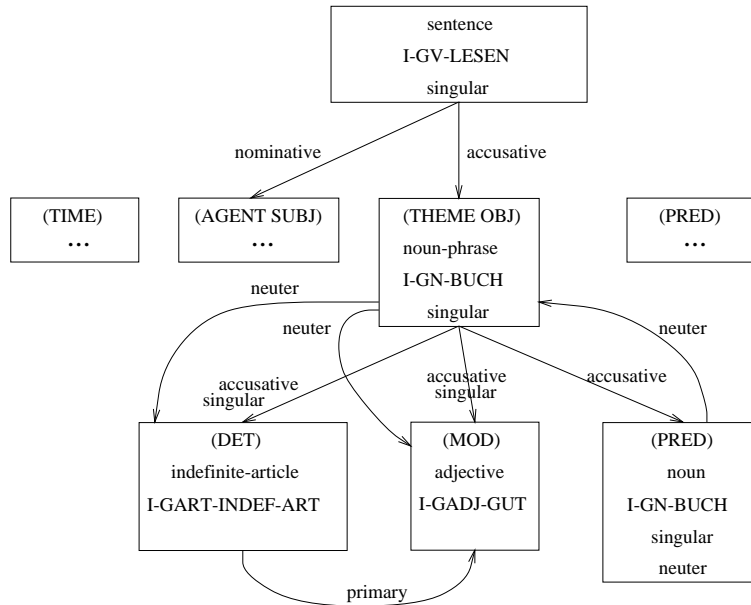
sentence
I-GV-LESEN
singular

nominative

accusative

(TIME)
...

(AGENT SUBJ)
...

(THEME OBJ)
noun-phrase
I-GN-BUCH
singular

(PRED)
...

neuter

neuter

neuter

accusative
singular

accusative
singular

accusative

(DET)
indefinite-article
I-GART-INDEF-ART

(MOD)
adjective
I-GADJ-GUT

(PRED)
noun
I-GN-BUCH
singular
neuter

primary